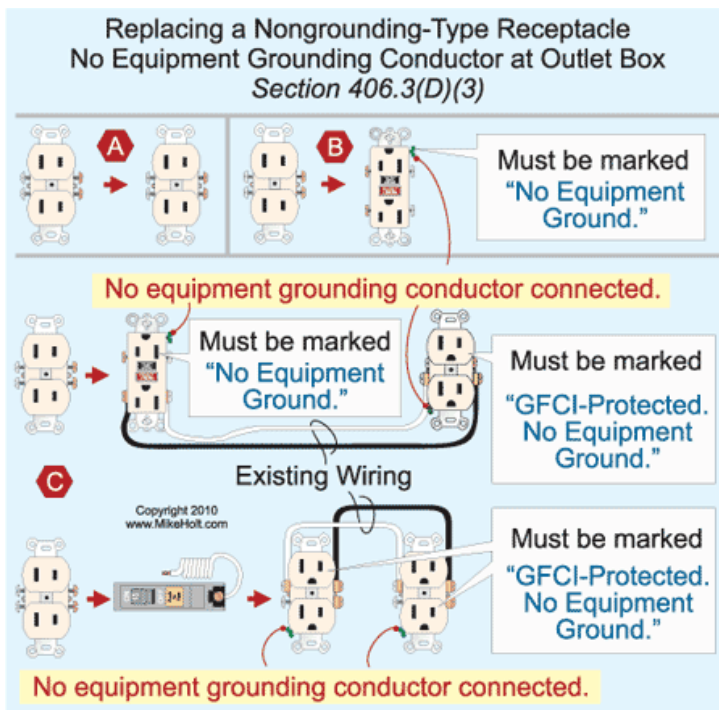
Replacing a Nongrounding-Type Receptacle
No Equipment Grounding Conductor at Outlet Box
Section 406.3(D)(3)

A

B

Must be marked "No Equipment Ground."

No equipment grounding conductor connected.

Must be marked "No Equipment Ground."

Must be marked "GFCI-Protected. No Equipment Ground."

Existing Wiring

C

Copyright 2010
www.MikeHolt.com

Must be marked "GFCI-Protected. No Equipment Ground."

No equipment grounding conductor connected.